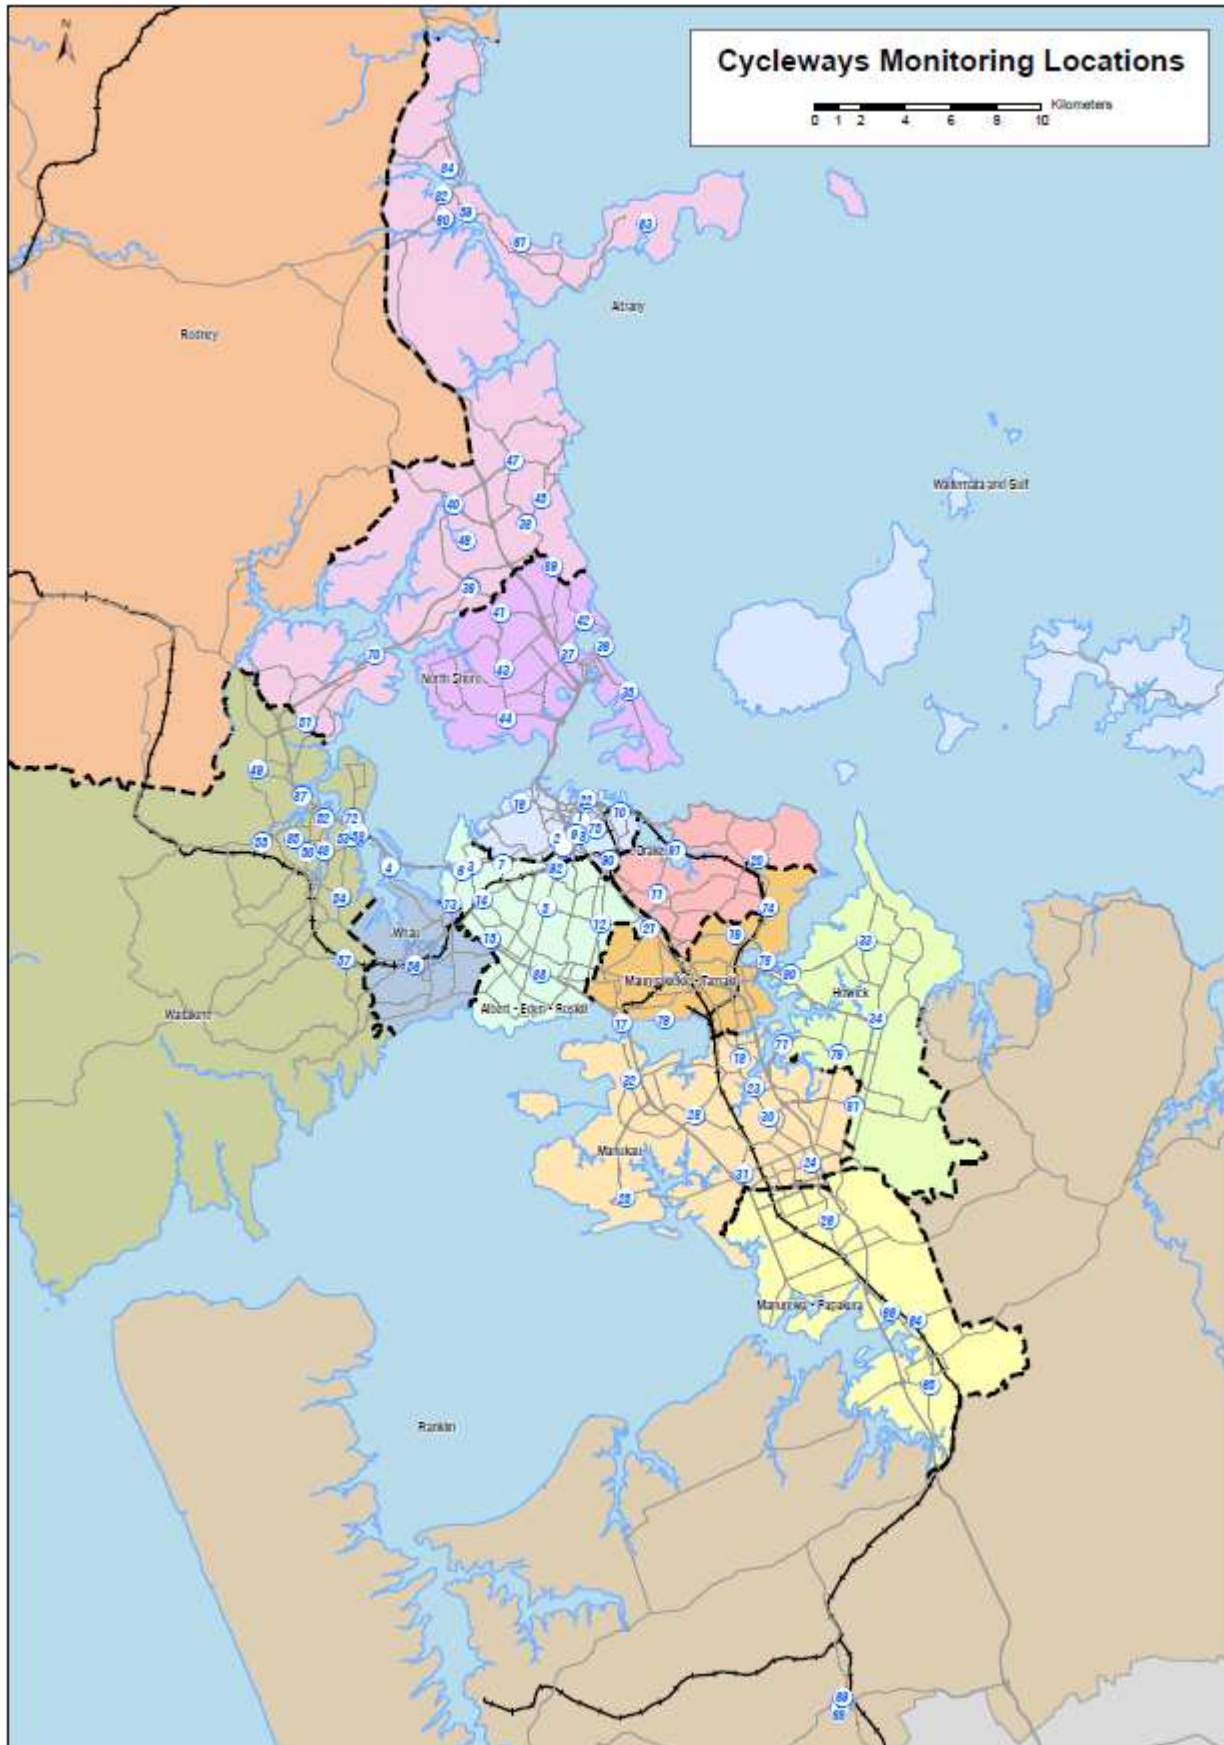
Cycleways Monitoring Locations

0 1 2 4 6 8 10 Kilometers

N

Rodney

Albany

Waitemata and Gulf

North Shore

Waitakere

Whau

Albert - Eden - Roskill

Orakei

Maungakiekie - Tamaki

Howick

Manukau

Manurewa - Papakura

Franklin

84 82 90 58 87 83 47 40 45 38 49 89 36 41 42 27 39 43 35 44 70 81 48 37 32 72 50 85 30 46 52 58 4 6 3 7 78 9 10 75 2 67 80 1 86 74 73 14 5 12 27 15 88 76 79 80 32 57 56 17 78 18 77 24 22 23 79 20 30 81 21 31 24 28 26 68 64 65 69 66 11 54